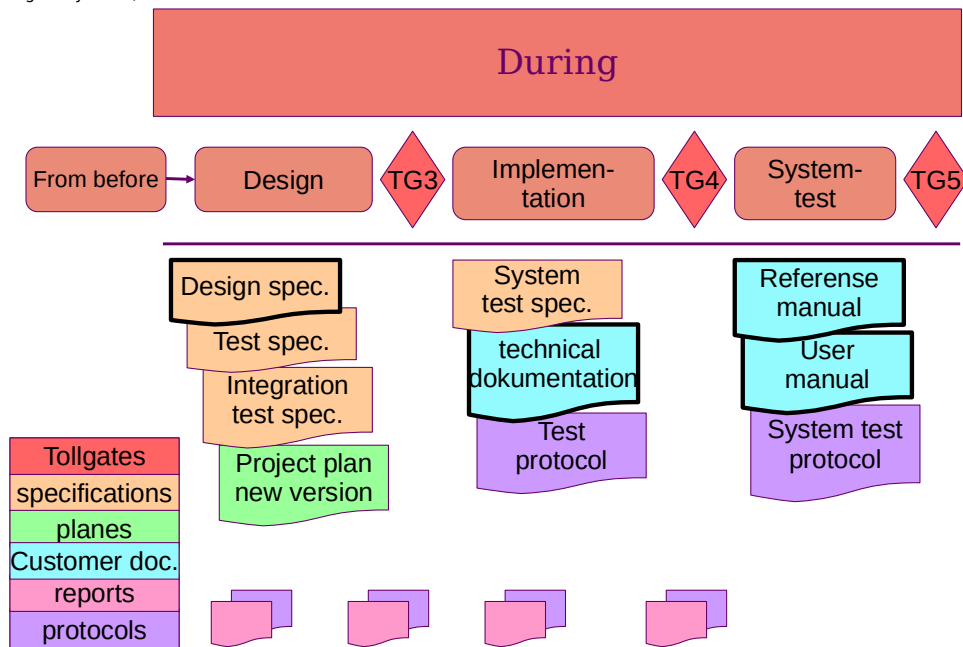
During

From before

Design

TG3

Implementation

TG4

System-test

TG5

Design spec.

Test spec.

Integration test spec.

Project plan new version

System test spec.

technical dokumentation

Test protocol

Referense manual

User manual

System test protocol

Tollgates
specifications
planes
Customer doc.
reports
protocols